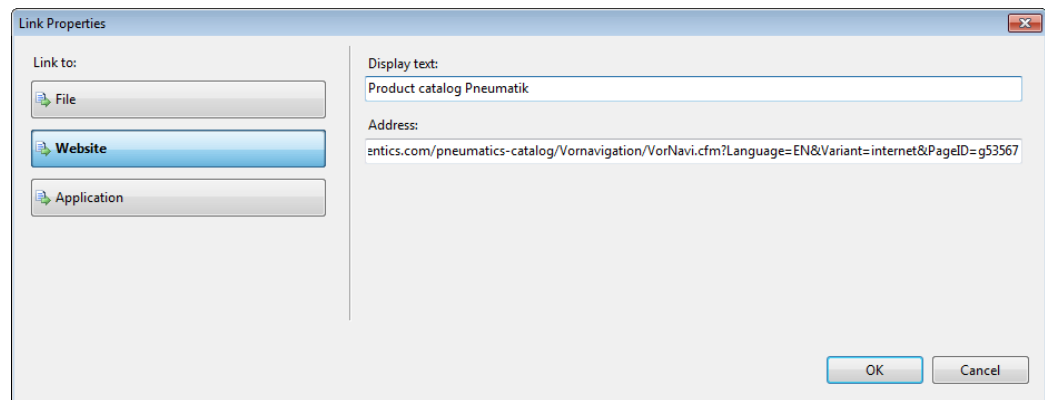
Link Properties

Link to:

File

Website

Application

Display text:

Product catalog Pneumatik

Address:

entics.com/pneumatics-catalog/Vornavigation/VorNavi.cfm?Language=EN&Variant=internet&PageID=g53567

OK

Cancel